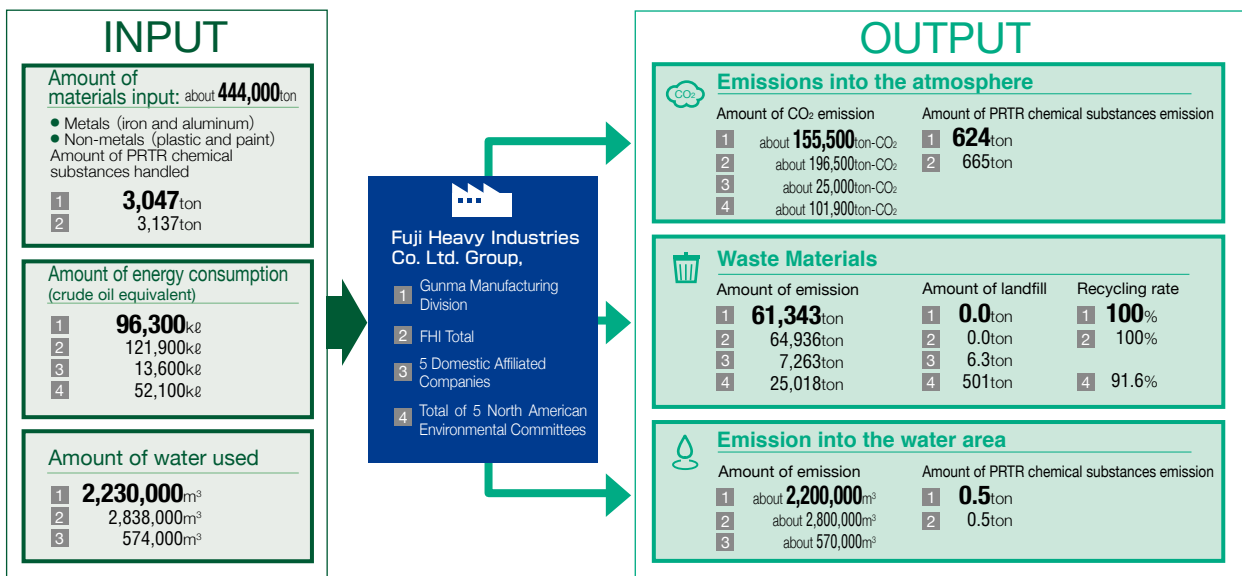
INPUT

Amount of materials input: about 444,000ton

● Metals (iron and aluminum)
● Non-metals (plastic and paint)
Amount of PRTR chemical substances handled

1 3,047ton
2 3,137ton

Amount of energy consumption (crude oil equivalent)

1 96,300kℓ
2 121,900kℓ
3 13,600kℓ
4 52,100kℓ

Amount of water used

1 2,230,000m³
2 2,838,000m³
3 574,000m³

Fuji Heavy Industries Co. Ltd. Group,

1 Gunma Manufacturing Division
2 FHI Total
3 5 Domestic Affiliated Companies
4 Total of 5 North American Environmental Committees

OUTPUT

CO₂

Emissions into the atmosphere

Amount of CO₂ emission
1 about 155,500ton-CO₂
2 about 196,500ton-CO₂
3 about 25,000ton-CO₂
4 about 101,900ton-CO₂

Amount of PRTR chemical substances emission
1 624ton
2 665ton

Waste Materials

Amount of emission
1 61,343ton
2 64,936ton
3 7,263ton
4 25,018ton

Amount of landfill
1 0.0ton
2 0.0ton
3 6.3ton
4 501ton

Recycling rate
1 100%
2 100%
4 91.6%

Emission into the water area

Amount of emission
1 about 2,200,000m³
2 about 2,800,000m³
3 about 570,000m³

Amount of PRTR chemical substances emission
1 0.5ton
2 0.5ton